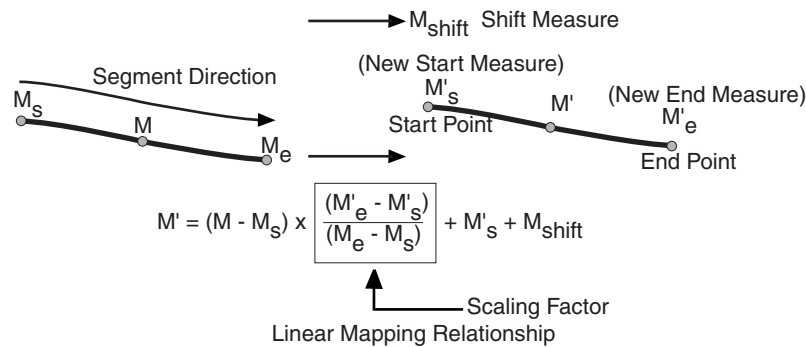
$M_{shift}$ Shift Measure

Segment Direction

$M_s$

$M$

$M_e$

(New Start Measure)

$M'_s$

Start Point

$M'$

(New End Measure)

$M'_e$

End Point

$M' = (M - M_s) \times \frac{(M'_e - M'_s)}{(M_e - M_s)} + M'_s + M_{shift}$

Scaling Factor

Linear Mapping Relationship